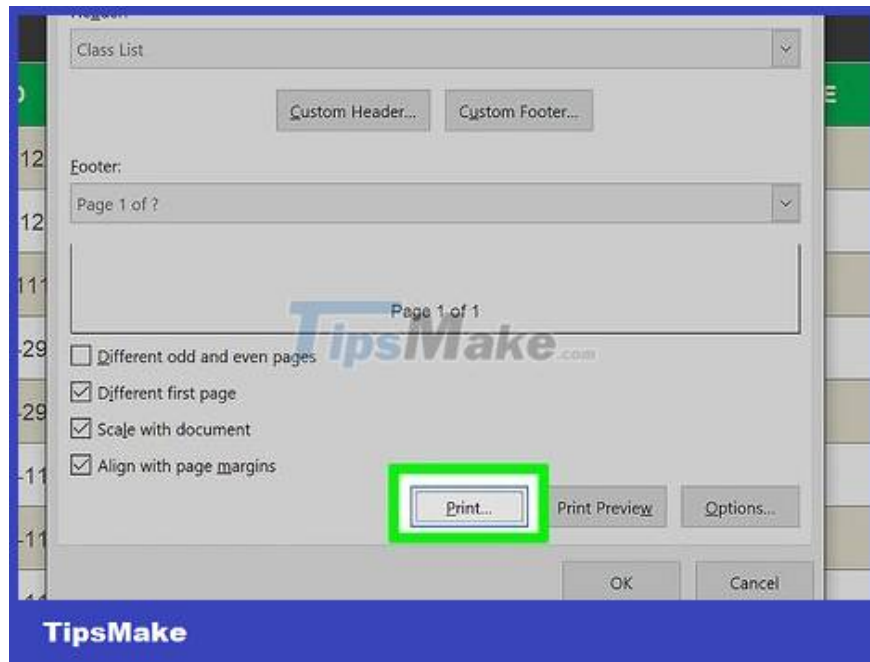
Header:

Class List

Custom Header... Custom Footer...

Footer:

Page 1 of ?

Page 1 of 1

TipsMake.com

Different odd and even pages

Different first page

Scale with document

Align with page margins

Print... Print Preview Options...

OK Cancel

TipsMake

D
12
12
11
-29
-29
-11
-11
E